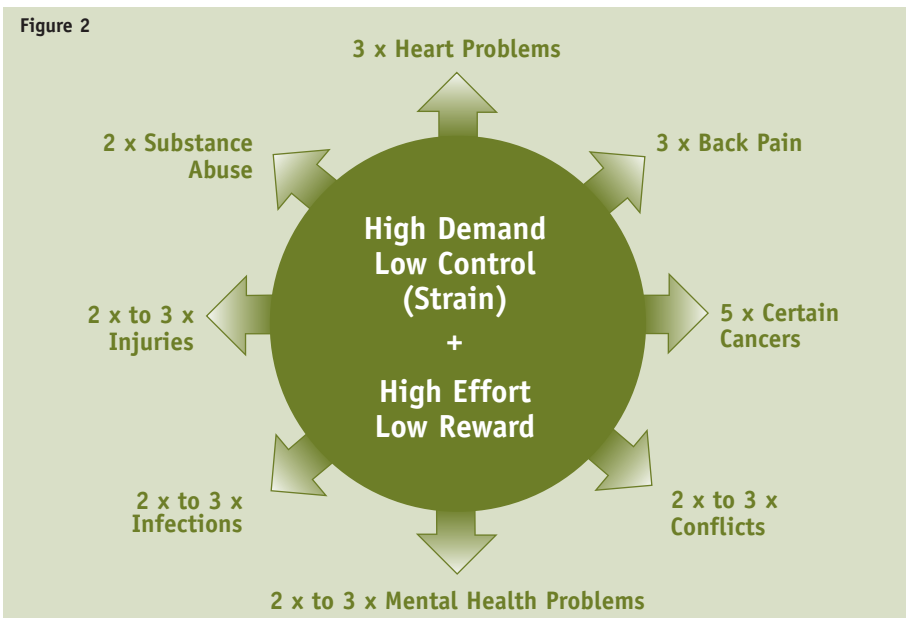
Figure 2

3 x Heart Problems

2 x Substance Abuse

3 x Back Pain

High Demand Low Control (Strain)
+
High Effort Low Reward

2 x to 3 x Injuries

5 x Certain Cancers

2 x to 3 x Infections

2 x to 3 x Conflicts

2 x to 3 x Mental Health Problems